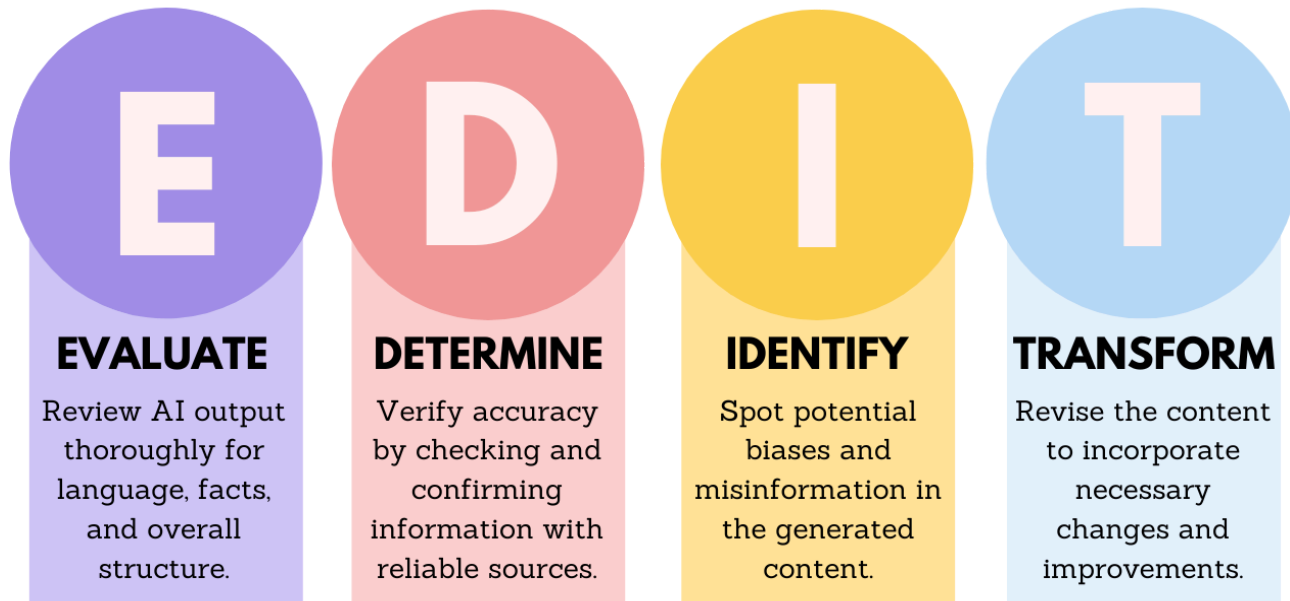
E

EVALUATE

Review AI output thoroughly for language, facts, and overall structure.

D

DETERMINE

Verify accuracy by checking and confirming information with reliable sources.

I

IDENTIFY

Spot potential biases and misinformation in the generated content.

T

TRANSFORM

Revise the content to incorporate necessary changes and improvements.